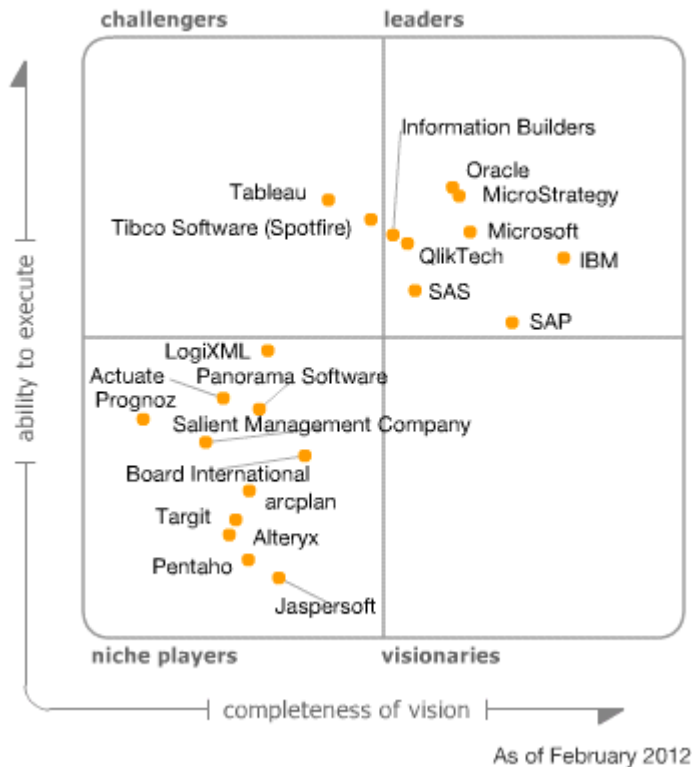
challengers

leaders

Information Builders

Oracle

MicroStrategy

Tableau

Tibco Software (Spotfire)

Microsoft

QlikTech

IBM

SAS

SAP

LogiXML

Actuate

Panorama Software

Prognoz

Salient Management Company

Board International

arcplan

Targit

Alteryx

Pentaho

Jaspersoft

niche players

visionaries

ability to execute

completeness of vision

As of February 2012